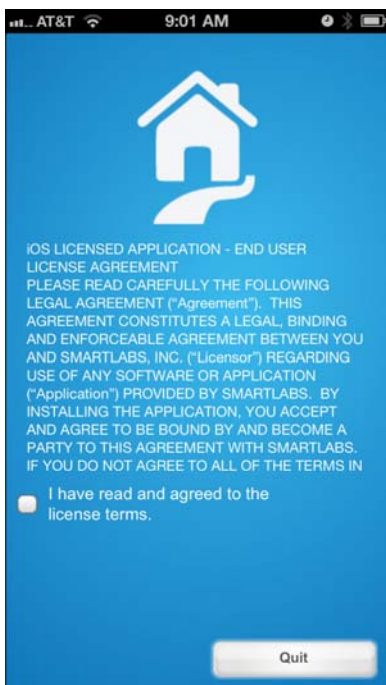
AT&T 9:01 AM

iOS LICENSED APPLICATION - END USER LICENSE AGREEMENT
PLEASE READ CAREFULLY THE FOLLOWING LEGAL AGREEMENT ("Agreement"). THIS AGREEMENT CONSTITUTES A LEGAL, BINDING AND ENFORCEABLE AGREEMENT BETWEEN YOU AND SMARTLABS, INC. ("Licensor") REGARDING USE OF ANY SOFTWARE OR APPLICATION ("Application") PROVIDED BY SMARTLABS. BY INSTALLING THE APPLICATION, YOU ACCEPT AND AGREE TO BE BOUND BY AND BECOME A PARTY TO THIS AGREEMENT WITH SMARTLABS. IF YOU DO NOT AGREE TO ALL OF THE TERMS IN

I have read and agreed to the license terms.

Quit